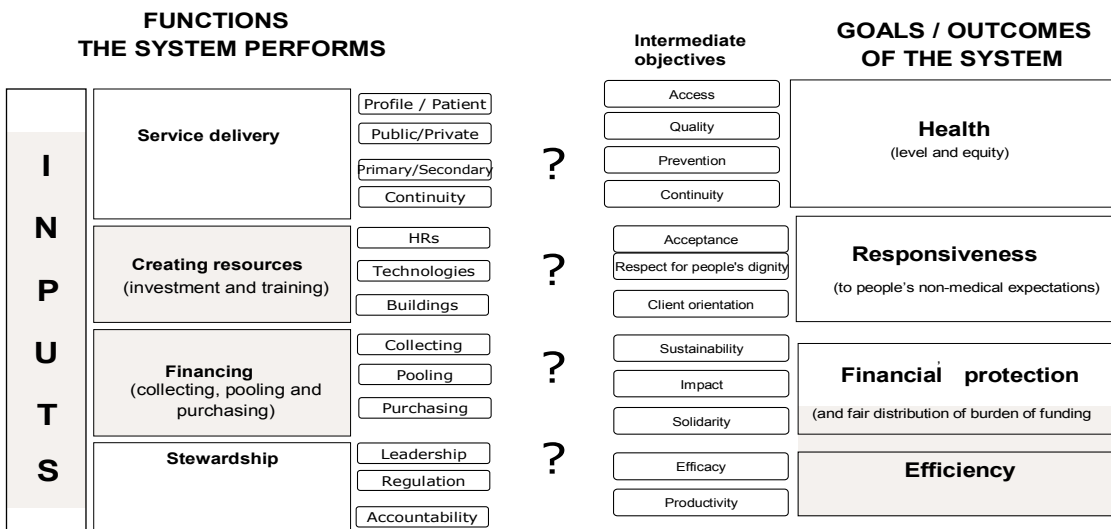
FUNCTIONS THE SYSTEM PERFORMS

Intermediate objectives

GOALS / OUTCOMES OF THE SYSTEM

I N P U T S

Service delivery

Profile / Patient
Public/Private
Primary/Secondary
Continuity

?

Access
Quality
Prevention
Continuity

Health
(level and equity)

Creating resources
(investment and training)

HRs
Technologies
Buildings

?

Acceptance
Respect for people's dignity
Client orientation

Responsiveness
(to people's non-medical expectations)

Financing
(collecting, pooling and purchasing)

Collecting
Pooling
Purchasing

?

Sustainability
Impact
Solidarity

Financial protection
(and fair distribution of burden of funding

Stewardship

Leadership
Regulation
Accountability

?

Efficacy
Productivity

Efficiency